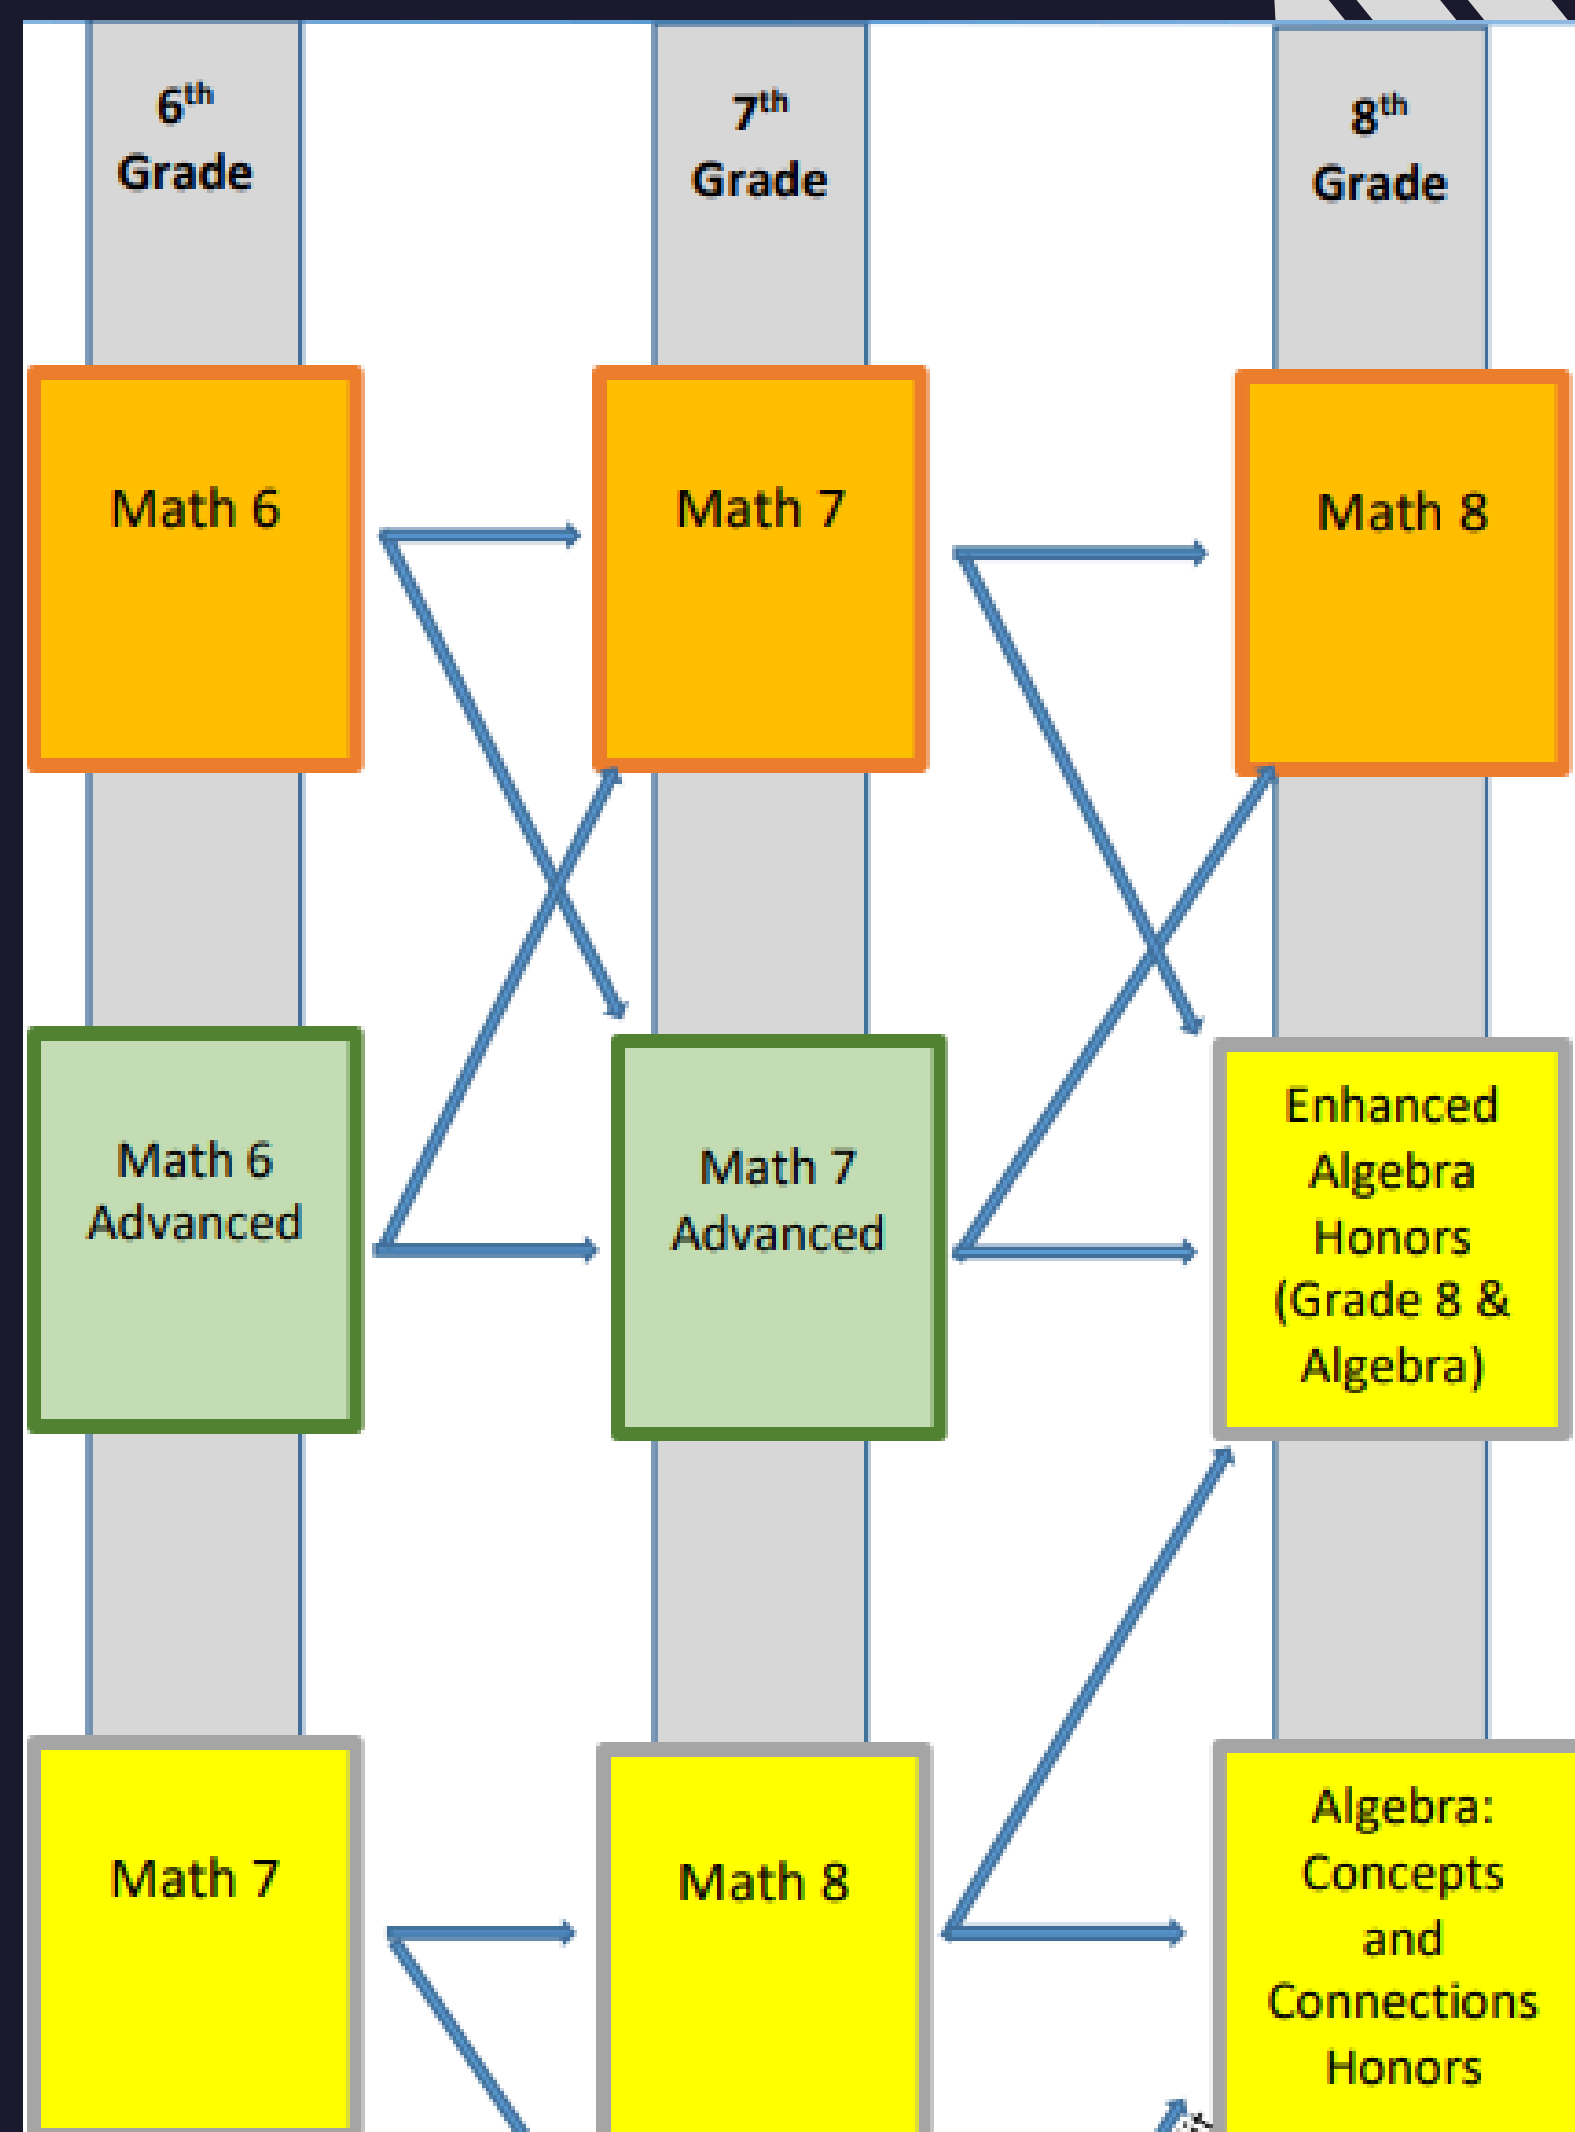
6$^{th}$ Grade

7$^{th}$ Grade

8$^{th}$ Grade

Math 6

Math 7

Math 8

Math 6 Advanced

Math 7 Advanced

Enhanced Algebra Honors (Grade 8 & Algebra)

Math 7

Math 8

Algebra: Concepts and Connections Honors